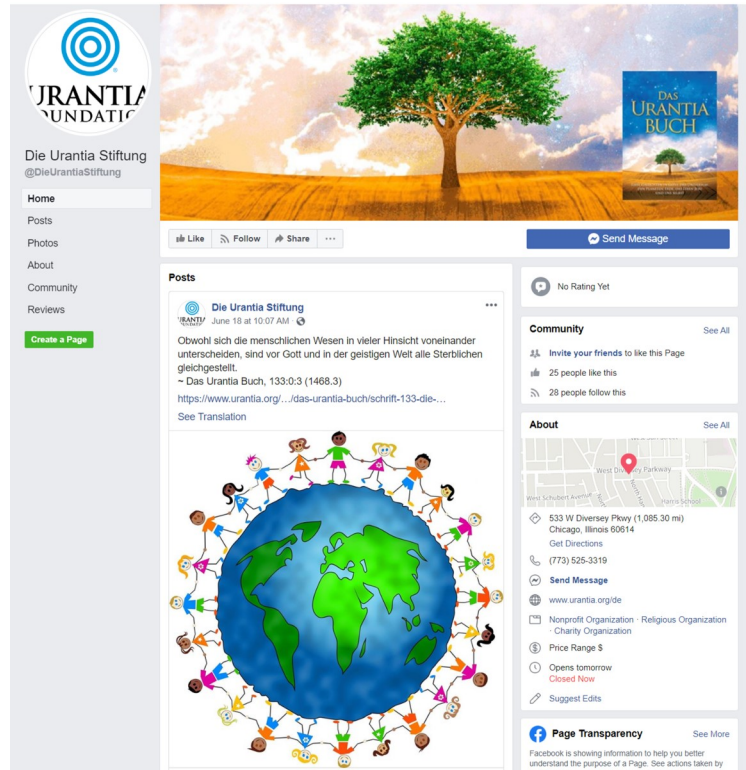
URANTIA
FOUNDATION

Die Urantia Stiftung
@DieUrantiaStiftung

Home
Posts
Photos
About
Community
Reviews
Create a Page

DAS URANTIA BUCH

Like
Follow
Share
···
Send Message

Posts

Die Urantia Stiftung
June 18 at 10:07 AM ·

Obwohl sich die menschlichen Wesen in vieler Hinsicht voneinander unterscheiden, sind vor Gott und in der geistigen Welt alle Sterblichen gleichgestellt.
~ Das Urantia Buch, 133:0:3 (1468.3)

https://www.urantia.org/…/das-urantia-buch/schrift-133-die-…
See Translation

No Rating Yet

Community
See All
Invite your friends to like this Page
25 people like this
28 people follow this

About
See All
West Diversey Parkway
West Schubert Avenue
Harris School
533 W Diversey Pkwy (1,085.30 mi)
Chicago, Illinois 60614
Get Directions
(773) 525-3319
Send Message
www.urantia.org/de
Nonprofit Organization · Religious Organization · Charity Organization
Price Range $
Opens tomorrow
Closed Now
Suggest Edits

Page Transparency
See More
Facebook is showing information to help you better understand the purpose of a Page. See actions taken by